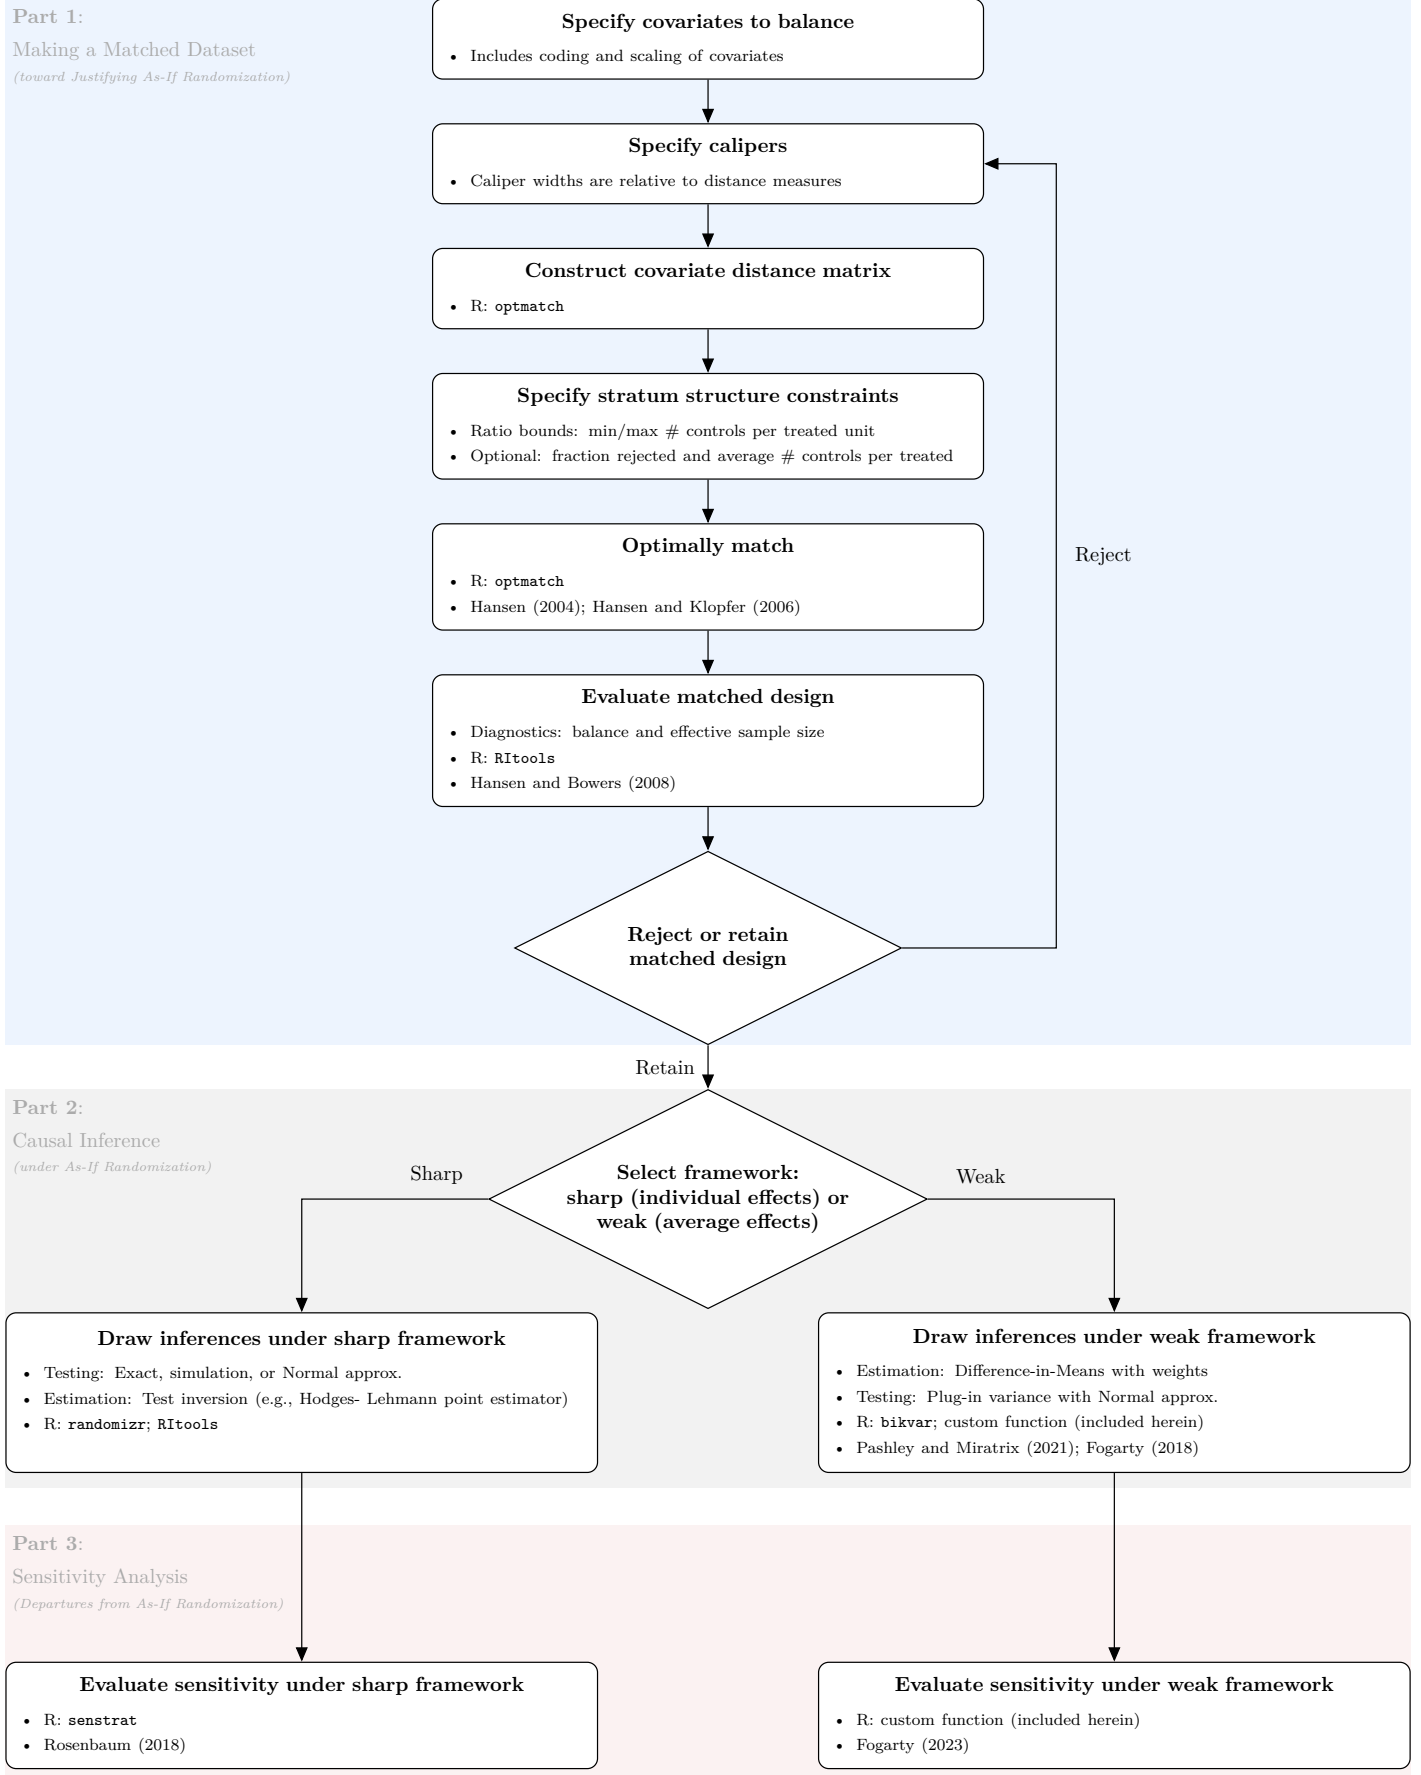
Part 1:
Making a Matched Dataset
(toward Justifying As-If Randomization)

Specify covariates to balance
• Includes coding and scaling of covariates

Specify calipers
• Caliper widths are relative to distance measures

Construct covariate distance matrix
• R: optmatch

Specify stratum structure constraints
• Ratio bounds: min/max # controls per treated unit
• Optional: fraction rejected and average # controls per treated

Optimally match
• R: optmatch
• Hansen (2004); Hansen and Klopfer (2006)

Reject

Evaluate matched design
• Diagnostics: balance and effective sample size
• R: RItools
• Hansen and Bowers (2008)

Reject or retain matched design

Retain

Part 2:
Causal Inference
(under As-If Randomization)

Sharp

Select framework: sharp (individual effects) or weak (average effects)

Weak

Draw inferences under sharp framework
• Testing: Exact, simulation, or Normal approx.
• Estimation: Test inversion (e.g., Hodges- Lehmann point estimator)
• R: randomizr; RItools

Draw inferences under weak framework
• Estimation: Difference-in-Means with weights
• Testing: Plug-in variance with Normal approx.
• R: bikvar; custom function (included herein)
• Pashley and Miratrix (2021); Fogarty (2018)

Part 3:
Sensitivity Analysis
(Departures from As-If Randomization)

Evaluate sensitivity under sharp framework
• R: senstrat
• Rosenbaum (2018)

Evaluate sensitivity under weak framework
• R: custom function (included herein)
• Fogarty (2023)